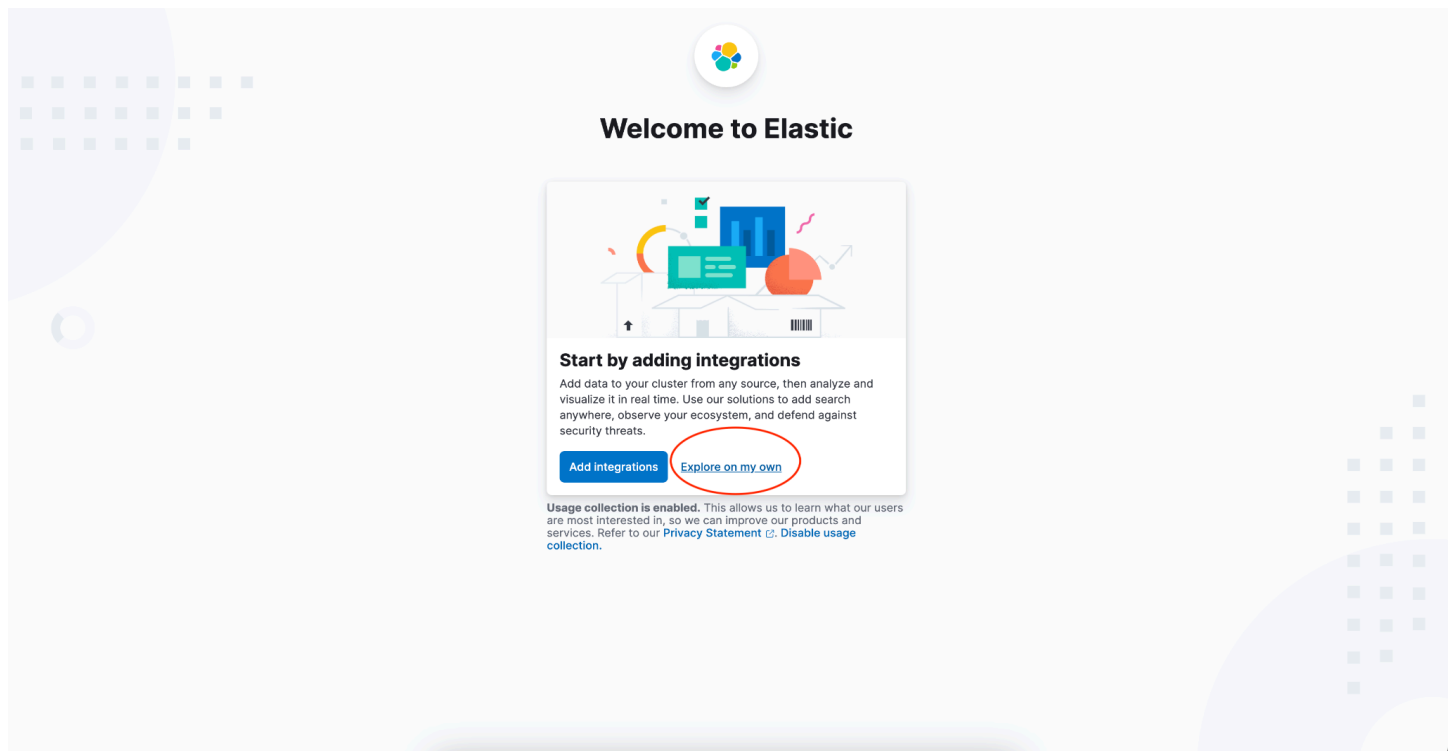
Welcome to Elastic

Start by adding integrations

Add data to your cluster from any source, then analyze and visualize it in real time. Use our solutions to add search anywhere, observe your ecosystem, and defend against security threats.

Add integrations

Explore on my own

**Usage collection is enabled.** This allows us to learn what our users are most interested in, so we can improve our products and services. Refer to our Privacy Statement. Disable usage collection.